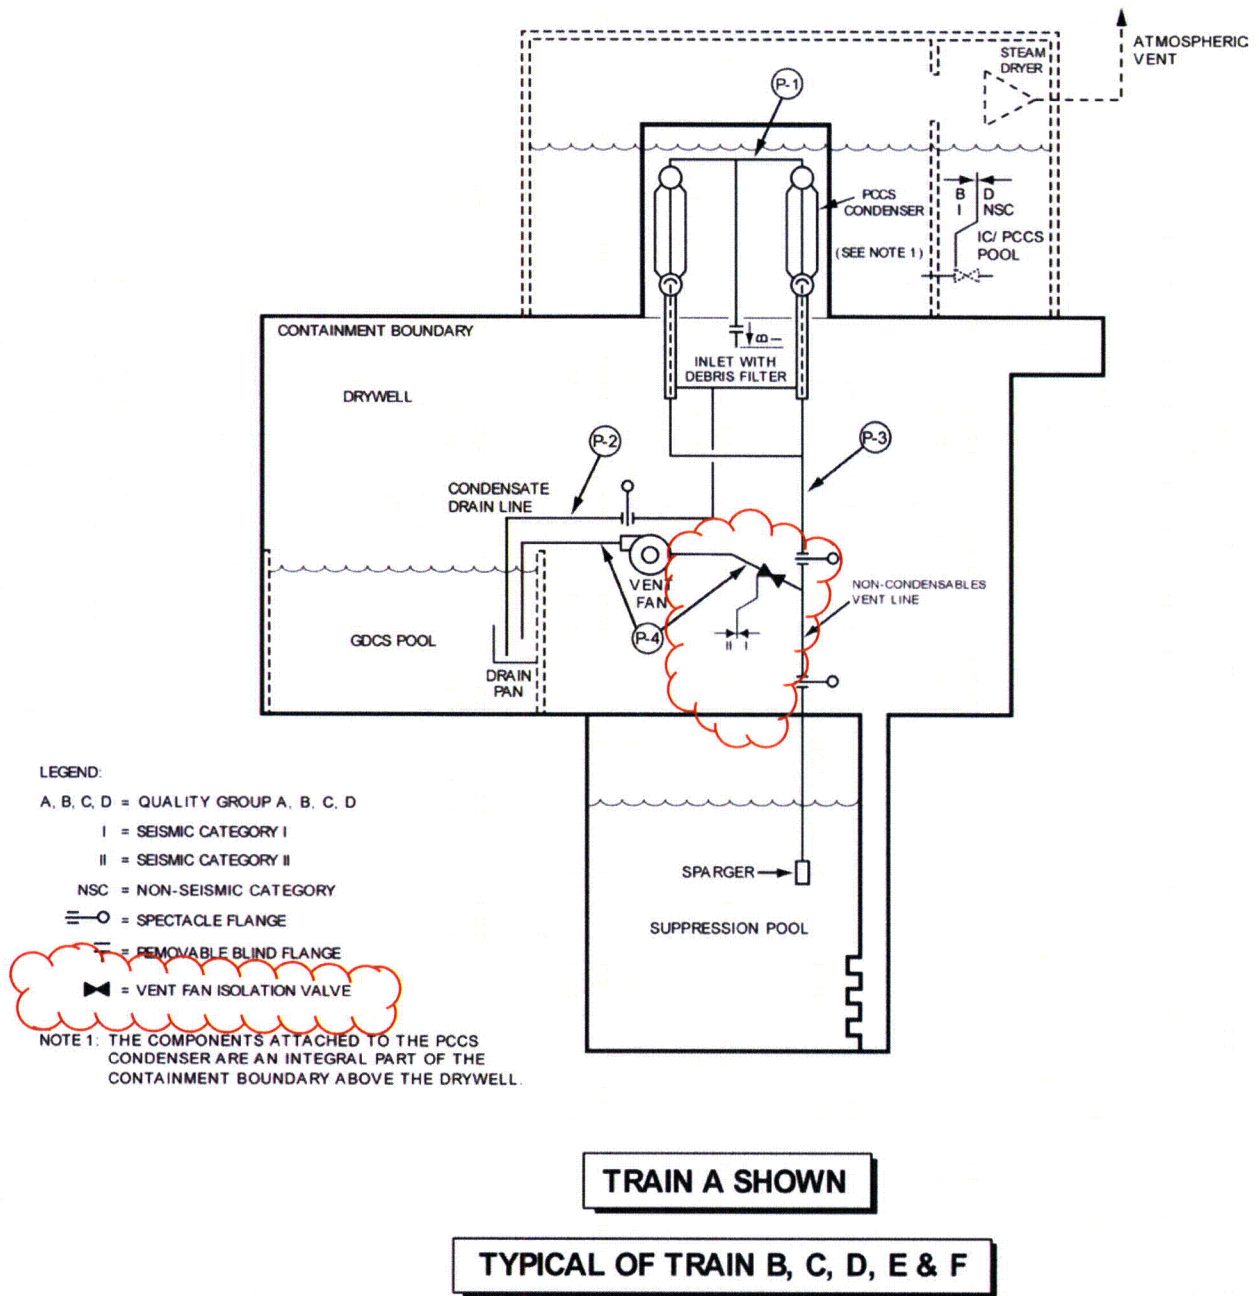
ATMOSPHERIC VENT

STEAM DRYER

P-1

PCCS CONDENSER

(SEE NOTE 1)

B
I

D
NSC

IC/ PCCS POOL

CONTAINMENT BOUNDARY

B

INLET WITH DEBRIS FILTER

DRYWELL

P-2

P-3

CONDENSATE DRAIN LINE

VENT FAN

NON-CONDENSABLES VENT LINE

GDCS POOL

P-4

II I

DRAIN PAN

LEGEND:

A, B, C, D = QUALITY GROUP A, B, C, D

I = SEISMIC CATEGORY I

II = SEISMIC CATEGORY II

NSC = NON-SEISMIC CATEGORY

= SPECTACLE FLANGE

= REMOVABLE BLIND FLANGE

= VENT FAN ISOLATION VALVE

SPARGER

SUPPRESSION POOL

NOTE 1: THE COMPONENTS ATTACHED TO THE PCCS CONDENSER ARE AN INTEGRAL PART OF THE CONTAINMENT BOUNDARY ABOVE THE DRYWELL.

TRAIN A SHOWN

TYPICAL OF TRAIN B, C, D, E & F